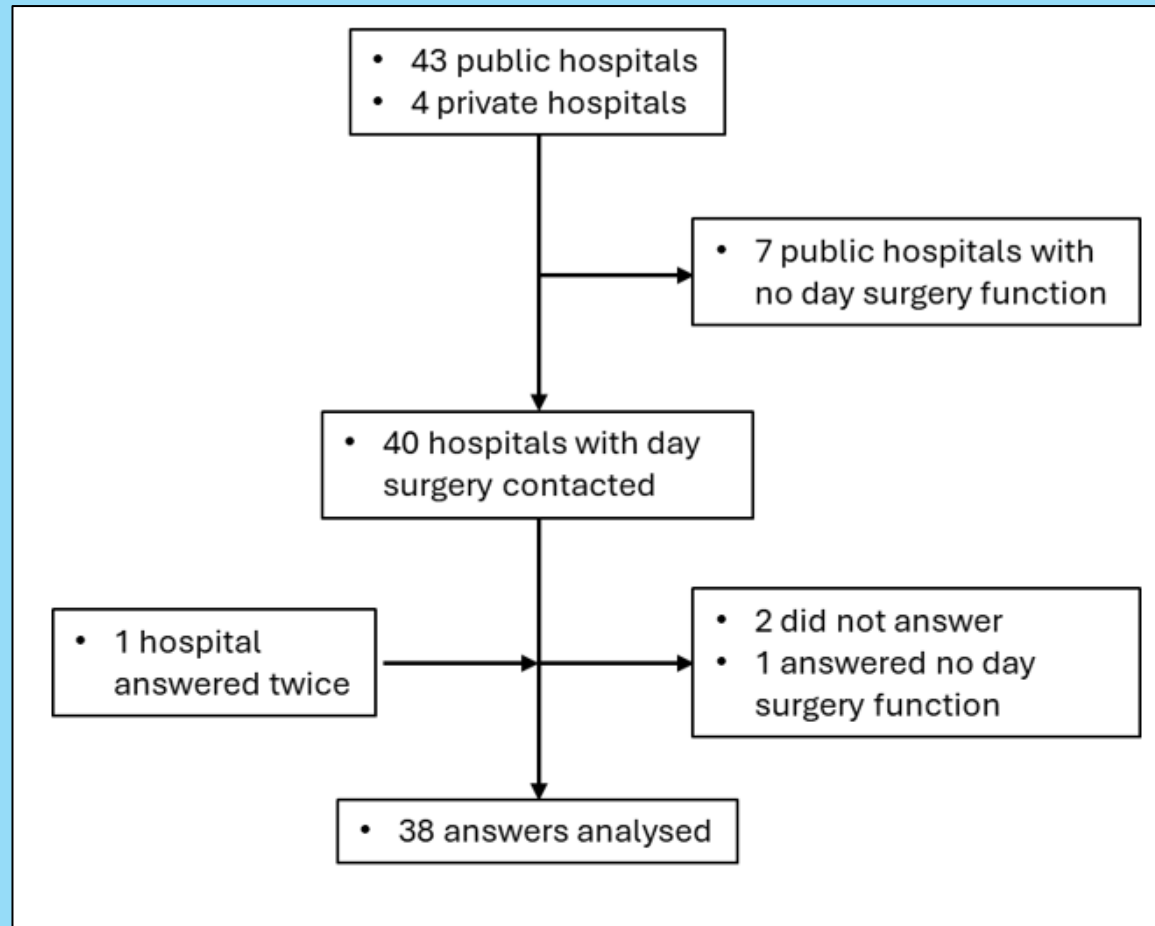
• 43 public hospitals
• 4 private hospitals

• 7 public hospitals with no day surgery function

• 40 hospitals with day surgery contacted

• 1 hospital answered twice

• 2 did not answer
• 1 answered no day surgery function

• 38 answers analysed